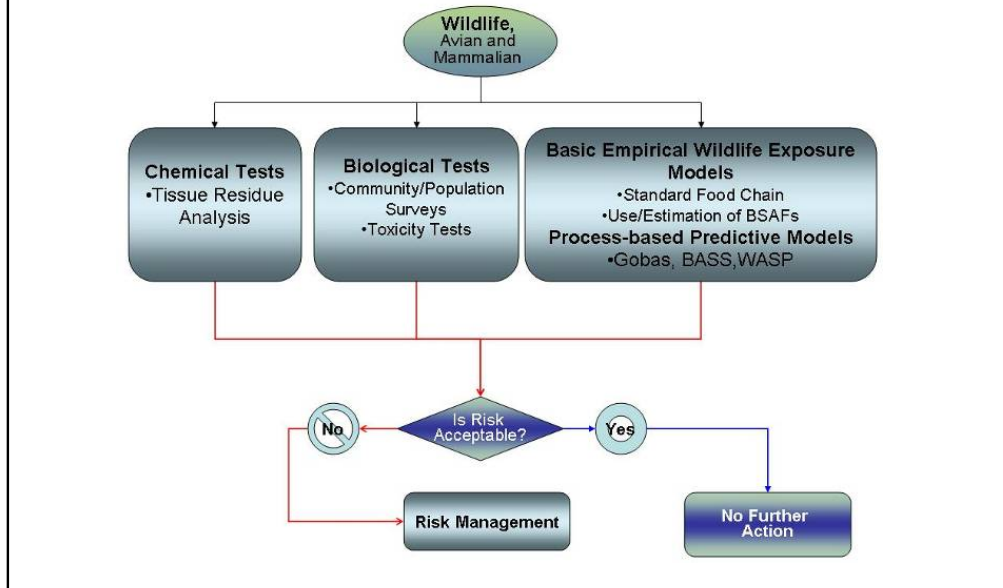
Wildlife, Avian and Mammalian

Chemical Tests
•Tissue Residue Analysis

Biological Tests
•Community/Population Surveys
•Toxicity Tests

Basic Empirical Wildlife Exposure Models
•Standard Food Chain
•Use/Estimation of BSAFs
Process-based Predictive Models
•Gobas, BASS,WASP

No

Is Risk Acceptable?

Yes

Risk Management

No Further Action